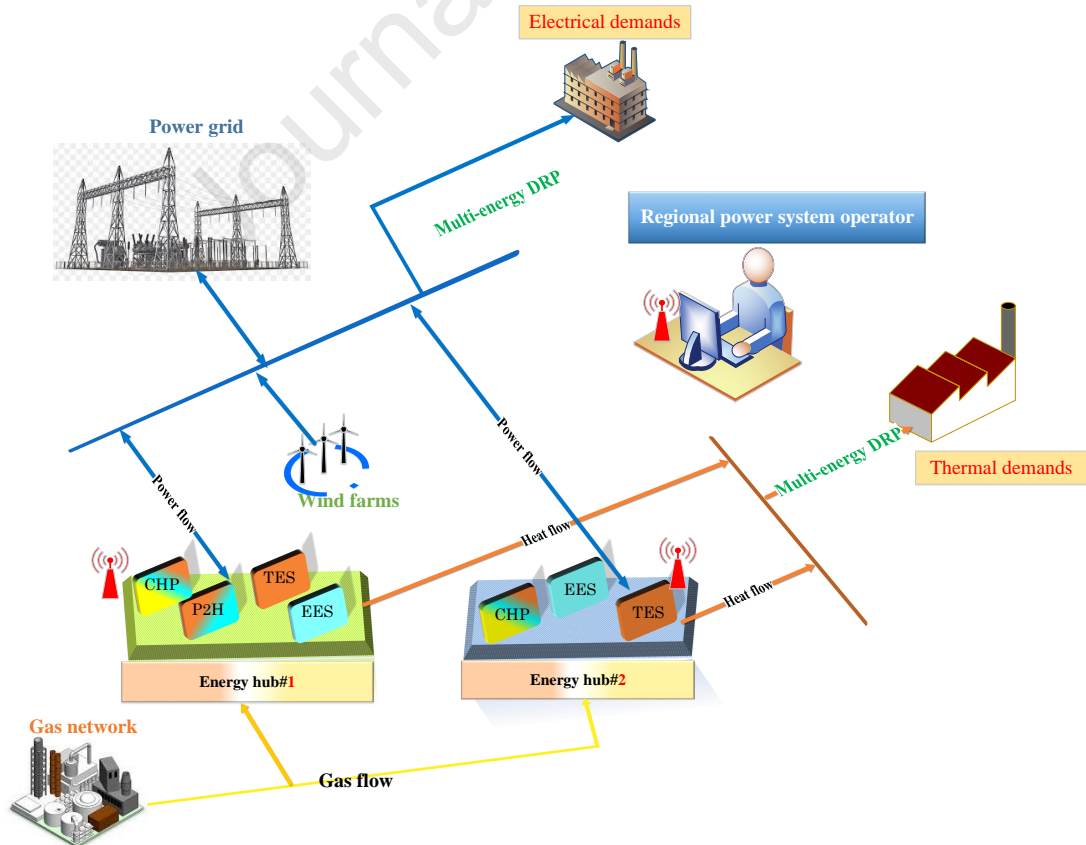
Electrical demands

Power grid

Multi-energy DRP

Regional power system operator

Power flow

Power flow

Wind farms

Multi-energy DRP

Thermal demands

Heat flow

CHP

TES

P2H

EES

EES

CHP

TES

Heat flow

Energy hub#1

Energy hub#2

Gas network

Gas flow